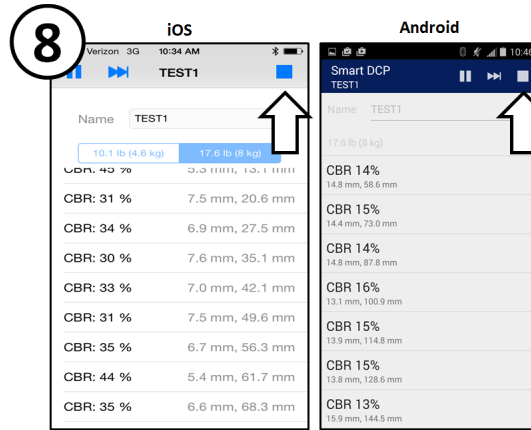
8

iOS

Verizon 3G 10:34 AM

TEST1

Name TEST1

10.1 lb (4.6 kg) 17.6 lb (8 kg)

CBR: 45 % 5.3 mm, 13.1 mm

CBR: 31 % 7.5 mm, 20.6 mm

CBR: 34 % 6.9 mm, 27.5 mm

CBR: 30 % 7.6 mm, 35.1 mm

CBR: 33 % 7.0 mm, 42.1 mm

CBR: 31 % 7.5 mm, 49.6 mm

CBR: 35 % 6.7 mm, 56.3 mm

CBR: 44 % 5.4 mm, 61.7 mm

CBR: 35 % 6.6 mm, 68.3 mm

Android

10:4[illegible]

Smart DCP
TEST1

Name TEST1

17.6 lb (8 kg)

CBR 14%
14.8 mm, 58.6 mm

CBR 15%
14.4 mm, 73.0 mm

CBR 14%
14.8 mm, 87.8 mm

CBR 16%
13.1 mm, 100.9 mm

CBR 15%
13.9 mm, 114.8 mm

CBR 15%
13.8 mm, 128.6 mm

CBR 13%
15.9 mm, 144.5 mm